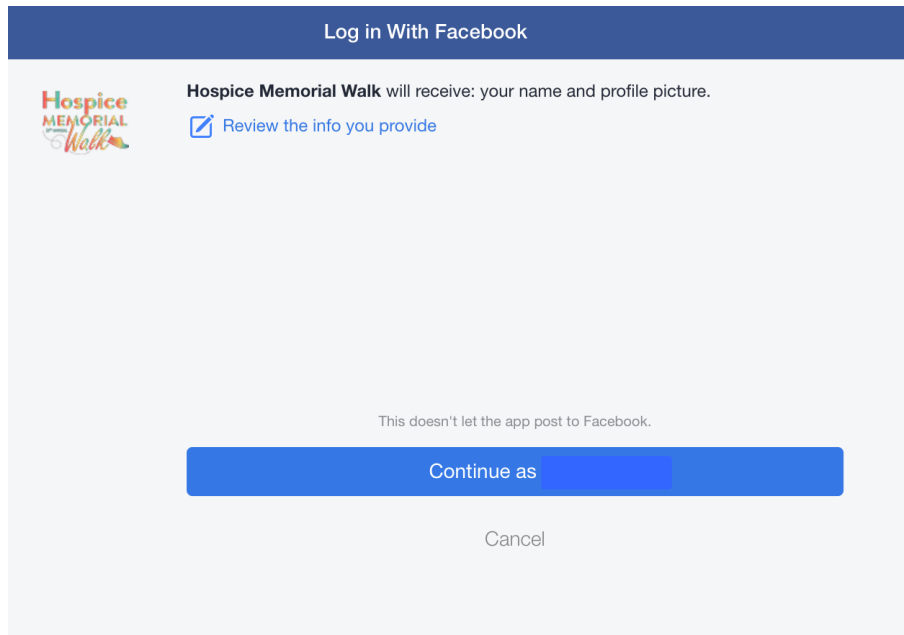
Log in With Facebook

Hospice MEMORIAL Walk

**Hospice Memorial Walk** will receive: your name and profile picture.

Review the info you provide

This doesn't let the app post to Facebook.

Continue as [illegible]

Cancel